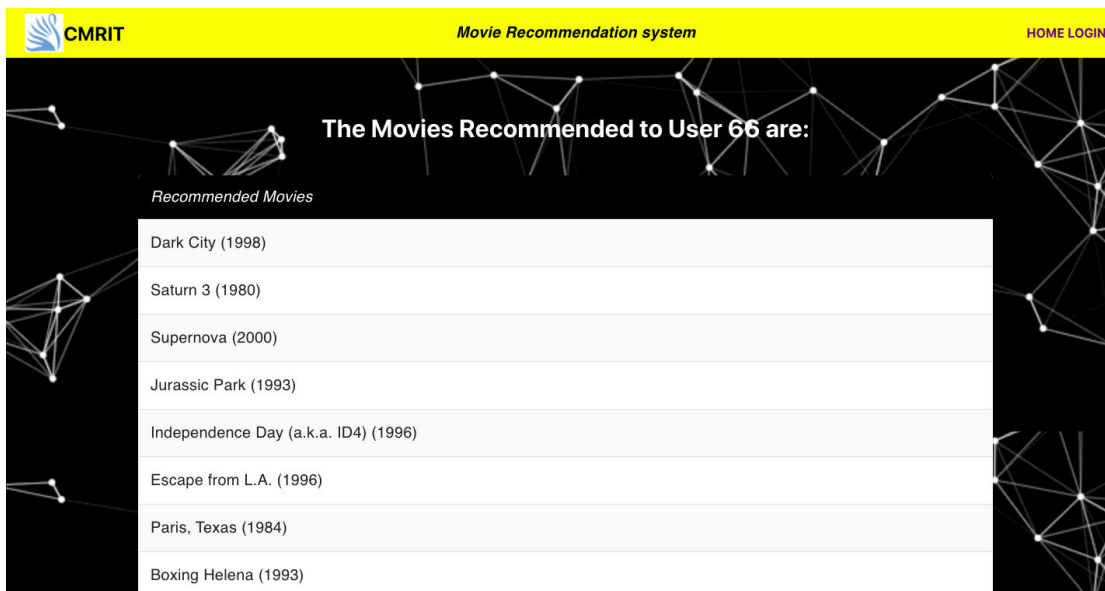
CMRIT

Movie Recommendation system

HOME LOGIN

The Movies Recommended to User 66 are:

| Recommended Movies |
|---|
| Dark City (1998) |
| Saturn 3 (1980) |
| Supernova (2000) |
| Jurassic Park (1993) |
| Independence Day (a.k.a. ID4) (1996) |
| Escape from L.A. (1996) |
| Paris, Texas (1984) |
| Boxing Helena (1993) |